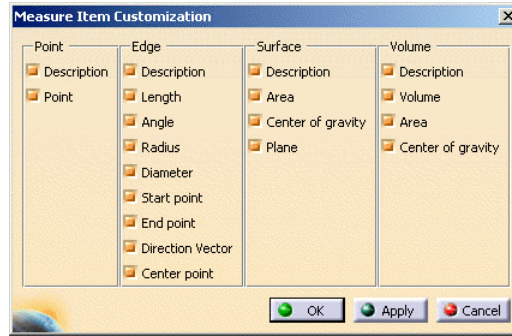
Measure Item Customization

Point
Description
Point

Edge
Description
Length
Angle
Radius
Diameter
Start point
End point
Direction Vector
Center point

Surface
Description
Area
Center of gravity
Plane

Volume
Description
Volume
Area
Center of gravity

OK
Apply
Cancel